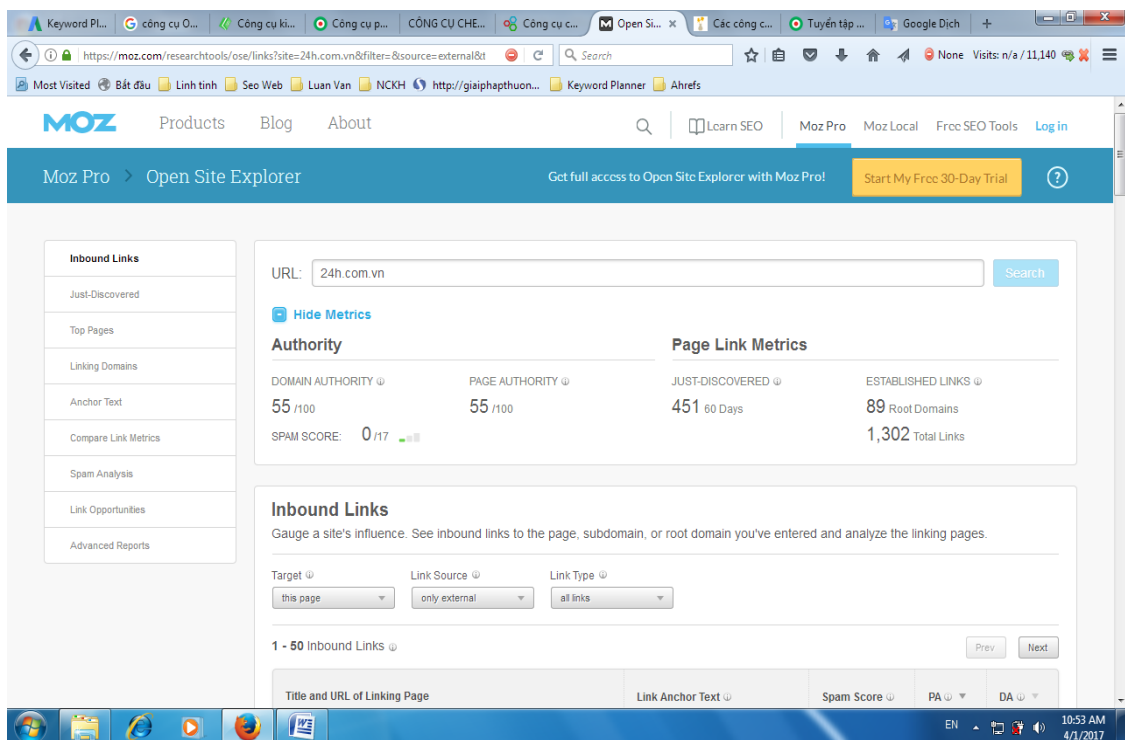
Keyword Pl... | công cụ O... | Công cụ ki... | Công cụ p... | CÔNG CỤ CHE... | Công cụ c... | Open Si... | Các công c... | Tuyển tập ... | Google Dịch | +

https://moz.com/researchtools/ose/links?site=24h.com.vn&filter=&source=external&t | Search | None Visits: n/a / 11,140

Most Visited | Bắt đầu | Linh tinh | Seo Web | Luan Van | NCKH | http://giaiphapthuon... | Keyword Planner | Ahrefs

MOZ Products Blog About | Learn SEO | Moz Pro | Moz Local | Free SEO Tools | Log in

Moz Pro > Open Site Explorer | Get full access to Open Site Explorer with Moz Pro! | Start My Free 30-Day Trial | ?

Inbound Links
Just-Discovered
Top Pages
Linking Domains
Anchor Text
Compare Link Metrics
Spam Analysis
Link Opportunities
Advanced Reports

URL: 24h.com.vn | Search

Hide Metrics

Authority

DOMAIN AUTHORITY
55 /100

PAGE AUTHORITY
55 /100

SPAM SCORE: 0 /17

Page Link Metrics

JUST-DISCOVERED
451 60 Days

ESTABLISHED LINKS
89 Root Domains
1,302 Total Links

Inbound Links
Gauge a site's influence. See inbound links to the page, subdomain, or root domain you've entered and analyze the linking pages.

Target: this page | Link Source: only external | Link Type: all links

1 - 50 Inbound Links | Prev | Next

| Title and URL of Linking Page | Link Anchor Text | Spam Score | PA | DA |
|---|---|---|---|---|

EN 10:53 AM 4/1/2017